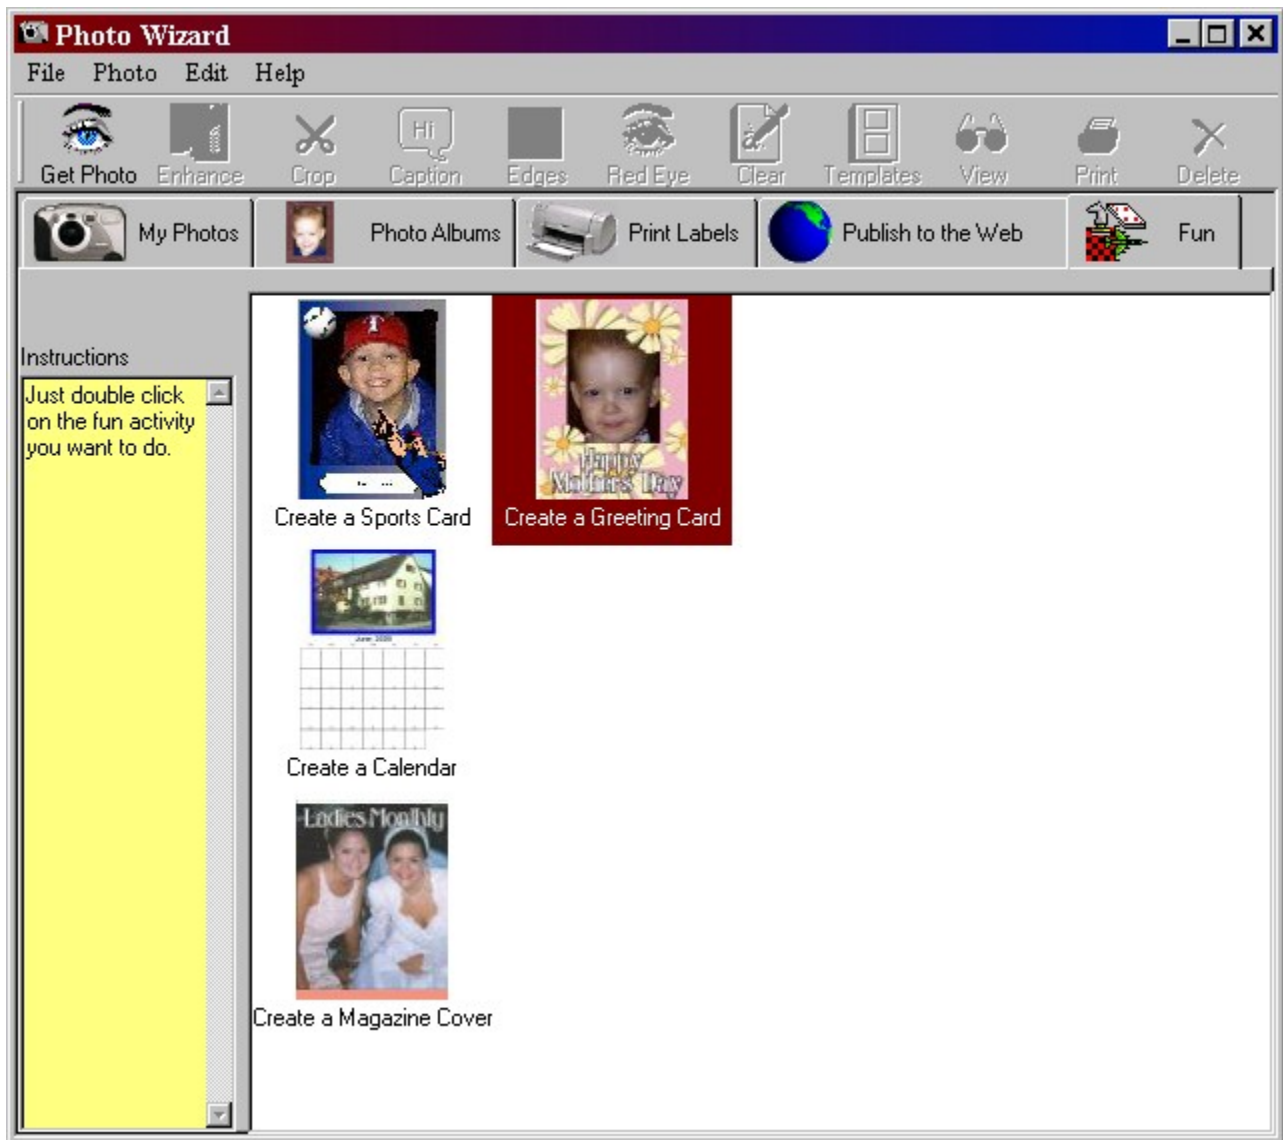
Photo Wizard

File Photo Edit Help

Get Photo Enhance Crop Hi Caption Edges Red Eye Clear Templates View Print Delete

My Photos Photo Albums Print Labels Publish to the Web Fun

Instructions

Just double click on the fun activity you want to do.

T

Create a Sports Card

Happy Mothers Day

Create a Greeting Card

June 2000

Create a Calendar

Ladies Monthly

Create a Magazine Cover